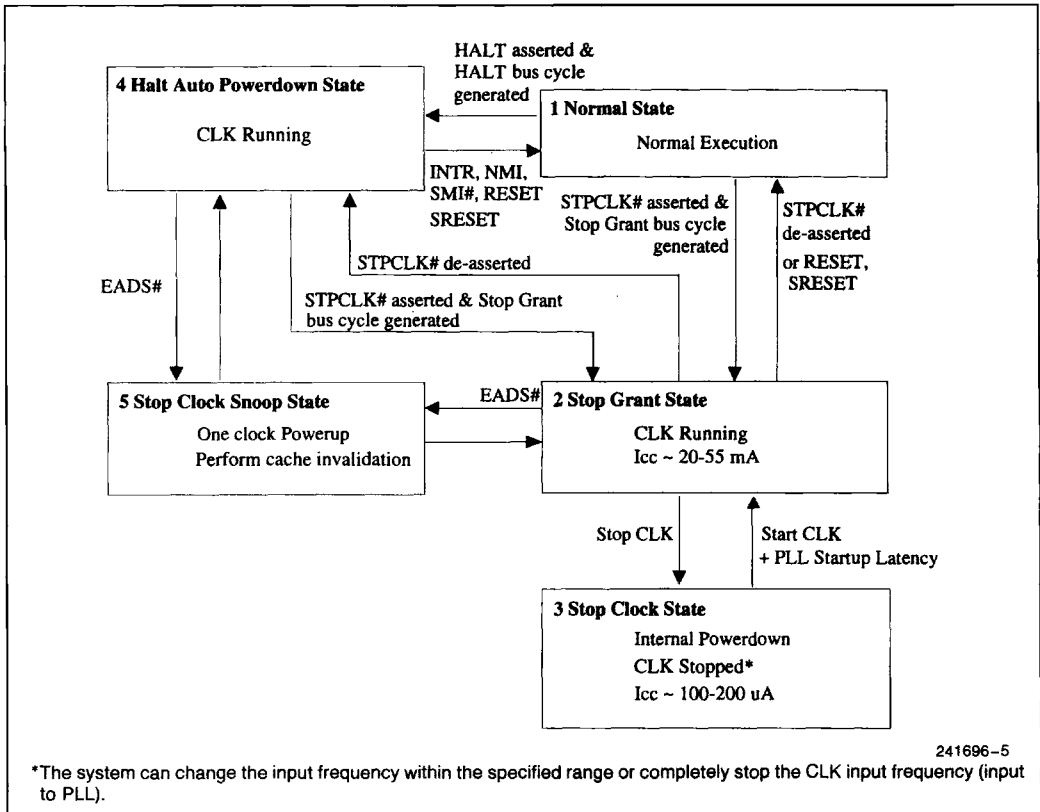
4 Halt Auto Powerdown State

CLK Running

HALT asserted & HALT bus cycle generated

1 Normal State

Normal Execution

INTR, NMI, SMI#, RESET SRESET

STPCLK# asserted & Stop Grant bus cycle generated

STPCLK# de-asserted or RESET, SRESET

STPCLK# de-asserted

EADS#

STPCLK# asserted & Stop Grant bus cycle generated

5 Stop Clock Snoop State

One clock Powerup

Perform cache invalidation

EADS#

2 Stop Grant State

CLK Running

Icc ~ 20-55 mA

Stop CLK

Start CLK + PLL Startup Latency

3 Stop Clock State

Internal Powerdown

CLK Stopped*

Icc ~ 100-200 uA

241696–5

*The system can change the input frequency within the specified range or completely stop the CLK input frequency (input to PLL).